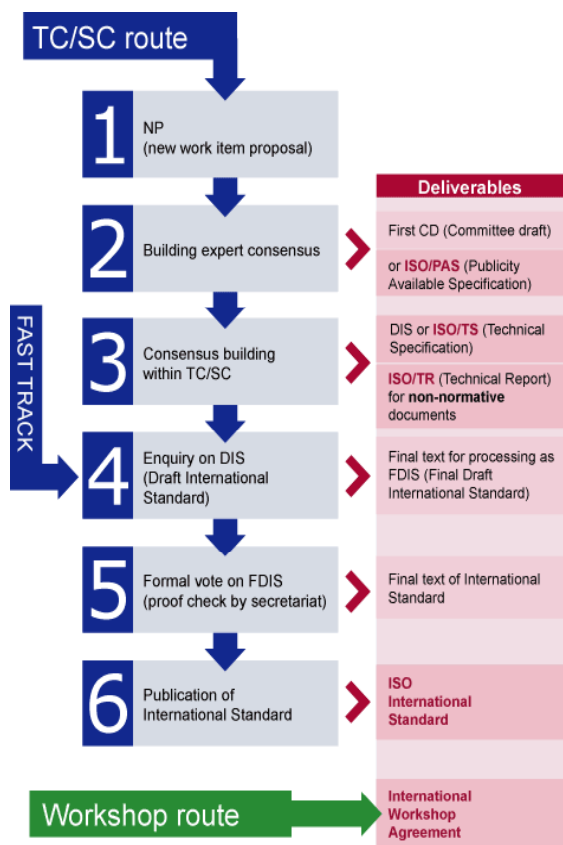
TC/SC route

1
NP
(new work item proposal)

Deliverables

2
Building expert consensus

First CD (Committee draft)

or ISO/PAS (Publicity Available Specification)

FAST TRACK

3
Consensus building within TC/SC

DIS or ISO/TS (Technical Specification)

ISO/TR (Technical Report) for non-normative documents

4
Enquiry on DIS (Draft International Standard)

Final text for processing as FDIS (Final Draft International Standard)

5
Formal vote on FDIS (proof check by secretariat)

Final text of International Standard

6
Publication of International Standard

ISO International Standard

Workshop route

International Workshop Agreement